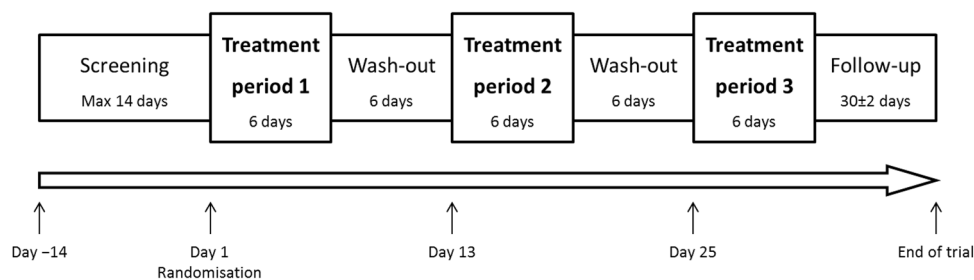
Screening
Max 14 days

Treatment period 1
6 days

Wash-out
6 days

Treatment period 2
6 days

Wash-out
6 days

Treatment period 3
6 days

Follow-up
30±2 days

Day −14

Day 1
Randomisation

Day 13

Day 25

End of trial